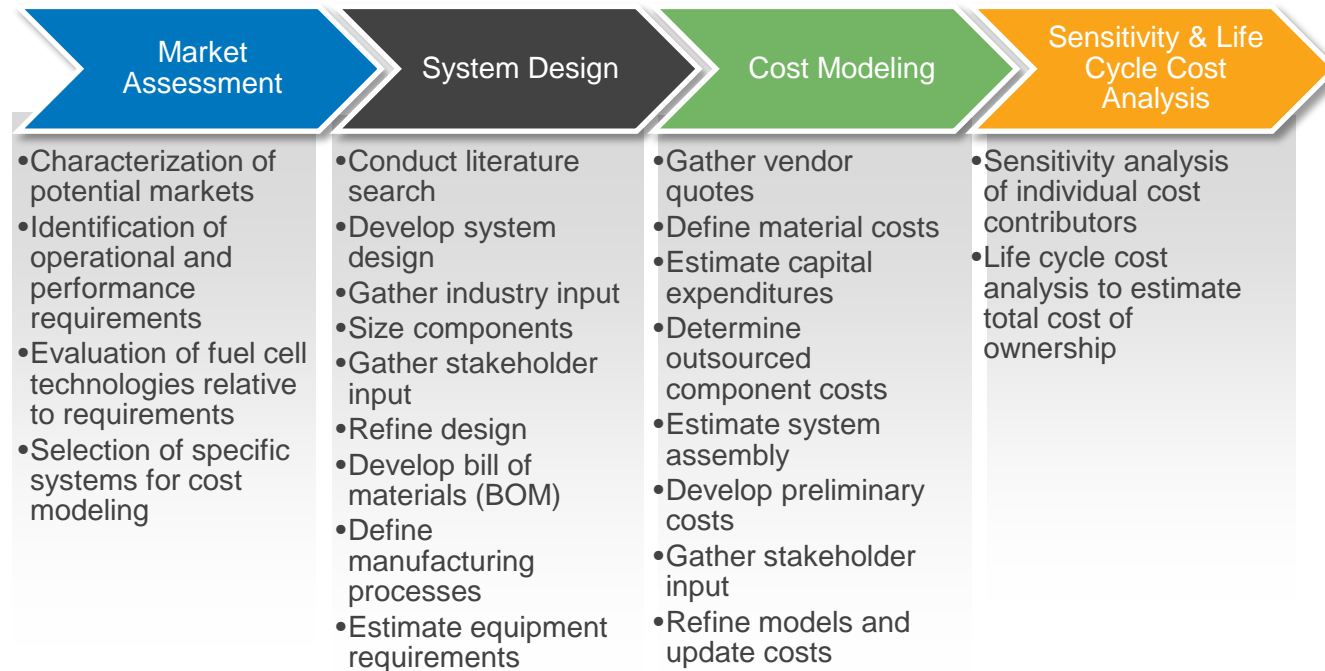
Market Assessment

•Characterization of potential markets
•Identification of operational and performance requirements
•Evaluation of fuel cell technologies relative to requirements
•Selection of specific systems for cost modeling

System Design

•Conduct literature search
•Develop system design
•Gather industry input
•Size components
•Gather stakeholder input
•Refine design
•Develop bill of materials (BOM)
•Define manufacturing processes
•Estimate equipment requirements

Cost Modeling

•Gather vendor quotes
•Define material costs
•Estimate capital expenditures
•Determine outsourced component costs
•Estimate system assembly
•Develop preliminary costs
•Gather stakeholder input
•Refine models and update costs

Sensitivity & Life Cycle Cost Analysis

•Sensitivity analysis of individual cost contributors
•Life cycle cost analysis to estimate total cost of ownership